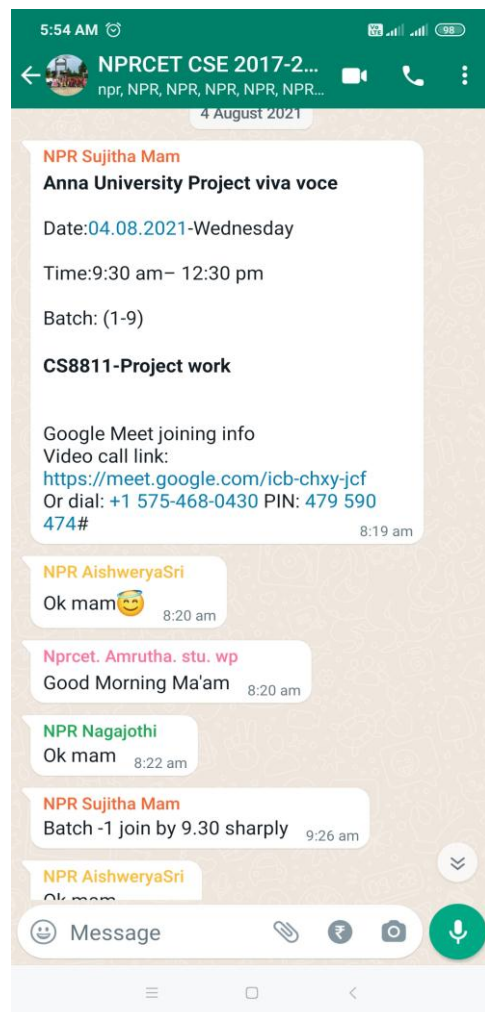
5:54 AM
98
NPRCET CSE 2017-2...
npr, NPR, NPR, NPR, NPR, NPR...
4 August 2021

NPR Sujitha Mam
**Anna University Project viva voce**

Date:04.08.2021-Wednesday

Time:9:30 am– 12:30 pm

Batch: (1-9)

**CS8811-Project work**

Google Meet joining info
Video call link: https://meet.google.com/icb-chxy-jcf
Or dial: +1 575-468-0430 PIN: 479 590 474#
8:19 am

NPR AishweryaSri
Ok mam😇
8:20 am

Nprcet. Amrutha. stu. wp
Good Morning Ma'am
8:20 am

NPR Nagajothi
Ok mam
8:22 am

NPR Sujitha Mam
Batch -1 join by 9.30 sharply
9:26 am

NPR AishweryaSri
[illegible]

Message